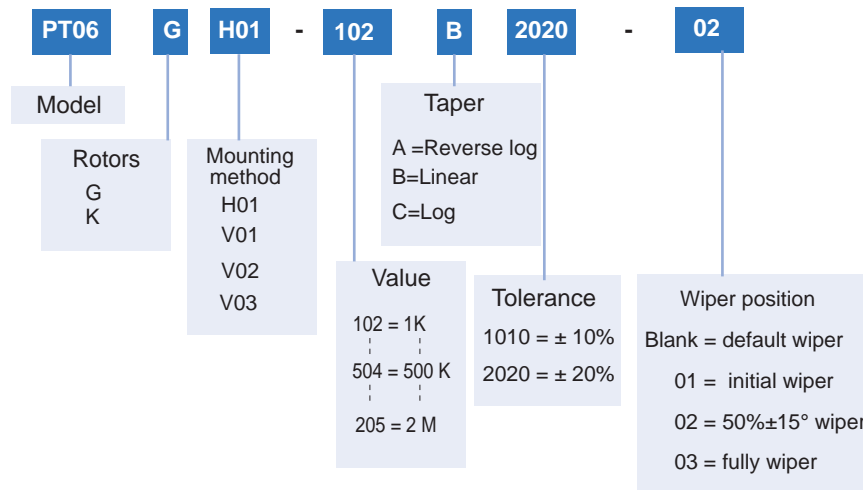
PT06 G H01 - 102 B 2020 - 02

Model

Rotors
G
K

Mounting method
H01
V01
V02
V03

Value
102 = 1K
504 = 500 K
205 = 2 M

Taper
A =Reverse log
B=Linear
C=Log

Tolerance
1010 = ± 10%
2020 = ± 20%

Wiper position
Blank = default wiper
01 = initial wiper
02 = 50%±15° wiper
03 = fully wiper